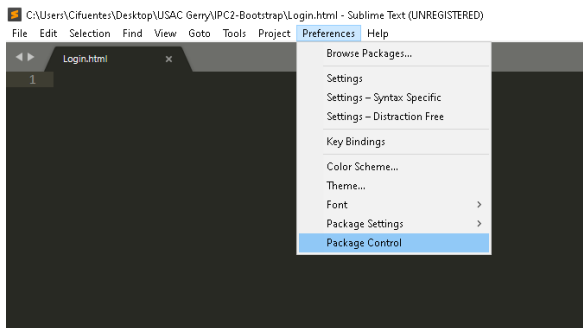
C:\Users\Cifuentes\Desktop\USAC Gerry\IPC2-Bootstrap\Login.html - Sublime Text (UNREGISTERED)

File Edit Selection Find View Goto Tools Project Preferences Help

Login.html ×

1

Browse Packages...

Settings

Settings – Syntax Specific

Settings – Distraction Free

Key Bindings

Color Scheme...

Theme...

Font >

Package Settings >

Package Control